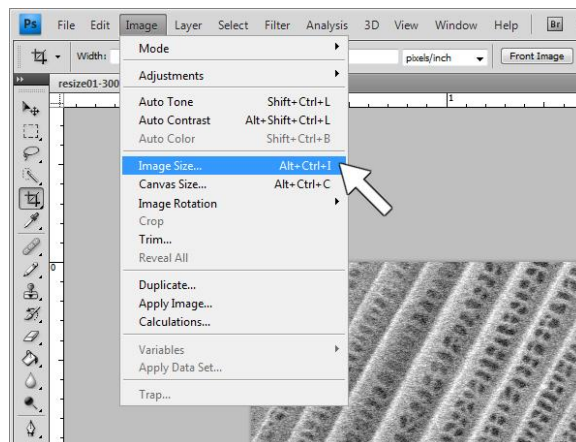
Ps File Edit Image Layer Select Filter Analysis 3D View Window Help Br

Width: pixels/inch Front Image

resize01-300

Mode
Adjustments
Auto Tone Shift+Ctrl+L
Auto Contrast Alt+Shift+Ctrl+L
Auto Color Shift+Ctrl+B
Image Size... Alt+Ctrl+I
Canvas Size... Alt+Ctrl+C
Image Rotation
Crop
Trim...
Reveal All
Duplicate...
Apply Image...
Calculations...
Variables
Apply Data Set...
Trap...

1
0